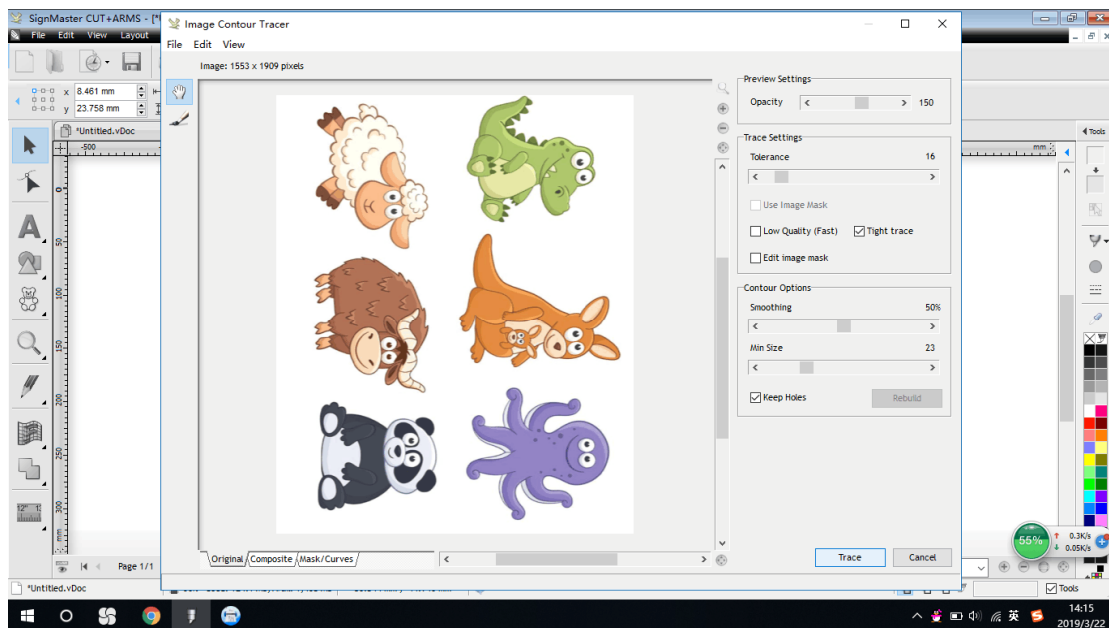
SignMaster CUT+ARMS - [*
File Edit View Layout
x 8.461 mm
y 23.758 mm
*Untitled.vDoc
-500
0
50
100
150
200
250
300
Page 1/1
*Untitled.vDoc

Image Contour Tracer
File Edit View
Image: 1553 x 1909 pixels

Preview Settings
Opacity 150

Trace Settings
Tolerance 16
Use Image Mask
Low Quality (Fast)
Tight trace
Edit image mask

Contour Options
Smoothing 50%
Min Size 23
Keep Holes
Rebuild

Original Composite Mask/Curves

Trace Cancel

Tools
mm
55%
0.3K/s
0.05K/s
Tools
英
14:15
2019/3/22